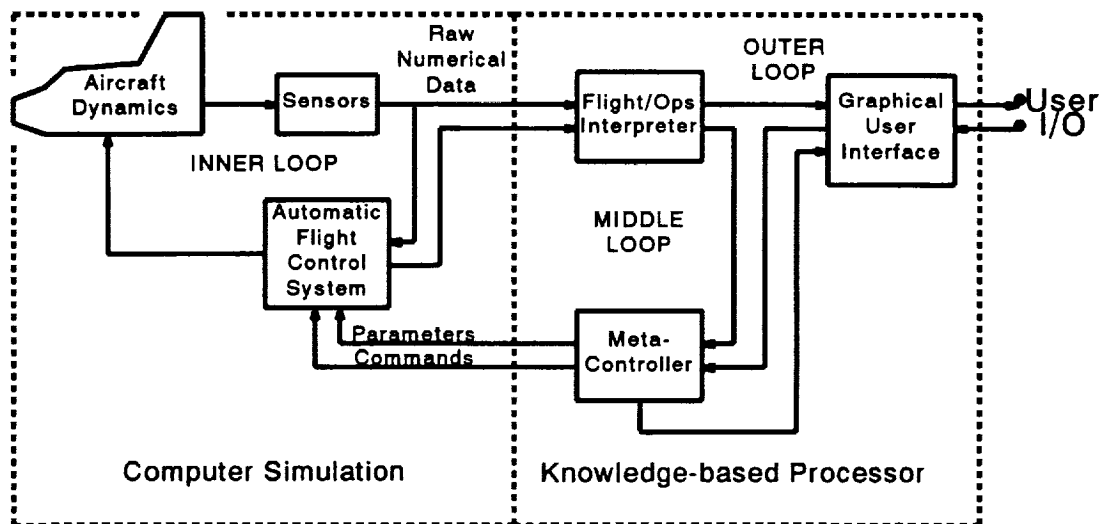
Aircraft Dynamics

Sensors

Raw Numerical Data

OUTER LOOP

Flight/Ops Interpreter

Graphical User Interface

User I/O

INNER LOOP

Automatic Flight Control System

MIDDLE LOOP

Parameters

Commands

Meta-Controller

Computer Simulation

Knowledge-based Processor